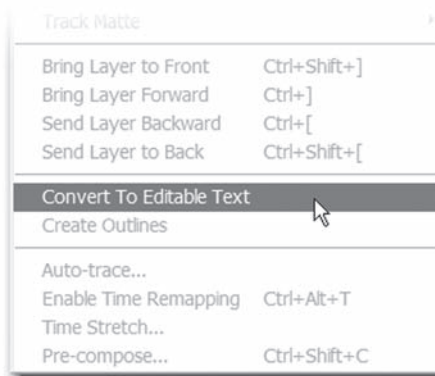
Track Matte

Bring Layer to Front Ctrl+Shift+]
Bring Layer Forward Ctrl+]
Send Layer Backward Ctrl+[
Send Layer to Back Ctrl+Shift+[

Convert To Editable Text
Create Outlines

Auto-trace...
Enable Time Remapping Ctrl+Alt+T
Time Stretch...
Pre-compose... Ctrl+Shift+C